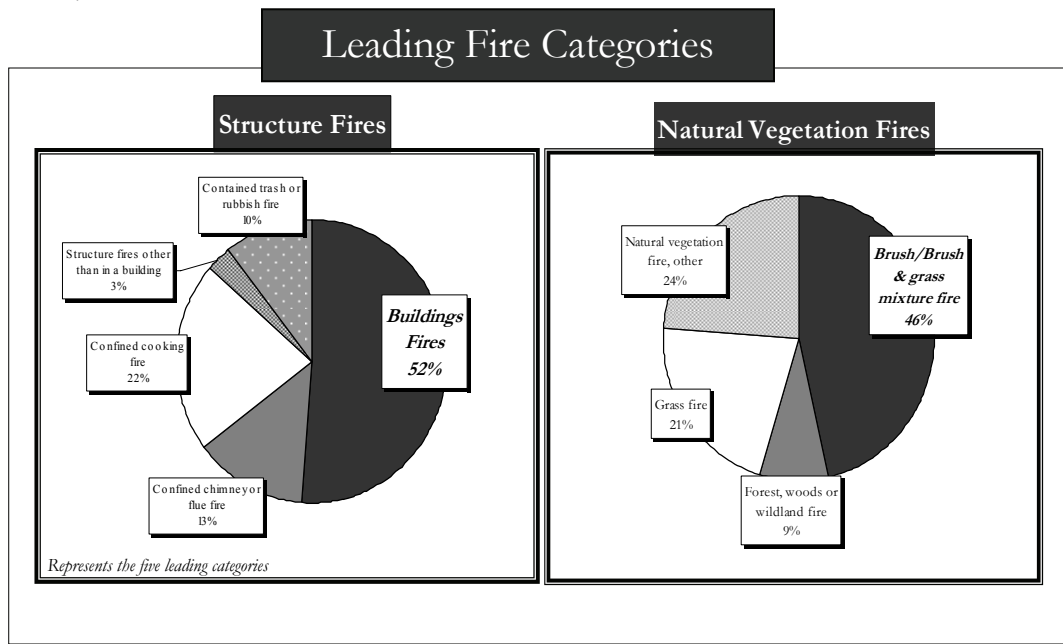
Leading Fire Categories

Structure Fires

Contained trash or rubbish fire 10%

Structure fires other than in a building 3%

Buildings Fires 52%

Confined cooking fire 22%

Confined chimney or flue fire 13%

Represents the five leading categories

Natural Vegetation Fires

Natural vegetation fire, other 24%

Brush/Brush & grass mixture fire 46%

Grass fire 21%

Forest, woods or wildland fire 9%